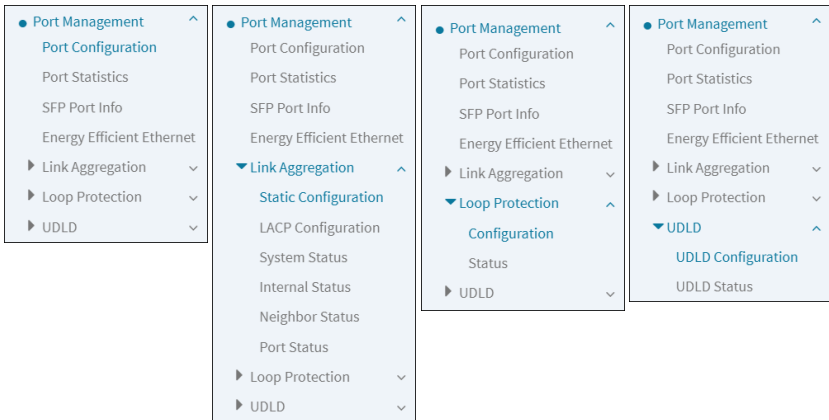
Port Management
Port Configuration
Port Statistics
SFP Port Info
Energy Efficient Ethernet
Link Aggregation
Loop Protection
UDLD

Port Management
Port Configuration
Port Statistics
SFP Port Info
Energy Efficient Ethernet
Link Aggregation
Static Configuration
LACP Configuration
System Status
Internal Status
Neighbor Status
Port Status
Loop Protection
UDLD

Port Management
Port Configuration
Port Statistics
SFP Port Info
Energy Efficient Ethernet
Link Aggregation
Loop Protection
Configuration
Status
UDLD

Port Management
Port Configuration
Port Statistics
SFP Port Info
Energy Efficient Ethernet
Link Aggregation
Loop Protection
UDLD
UDLD Configuration
UDLD Status